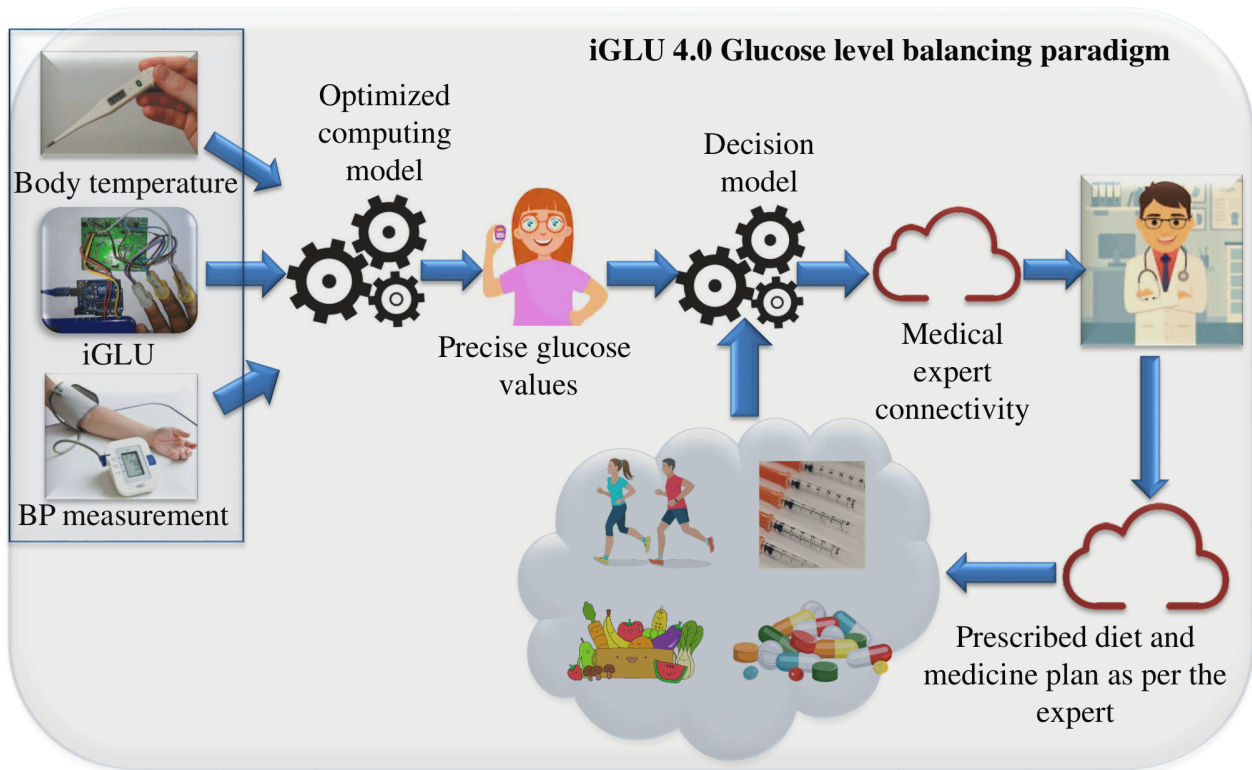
iGLU 4.0 Glucose level balancing paradigm

Body temperature

iGLU

BP measurement

Optimized computing model

Precise glucose values

Decision model

Medical expert connectivity

Prescribed diet and medicine plan as per the expert